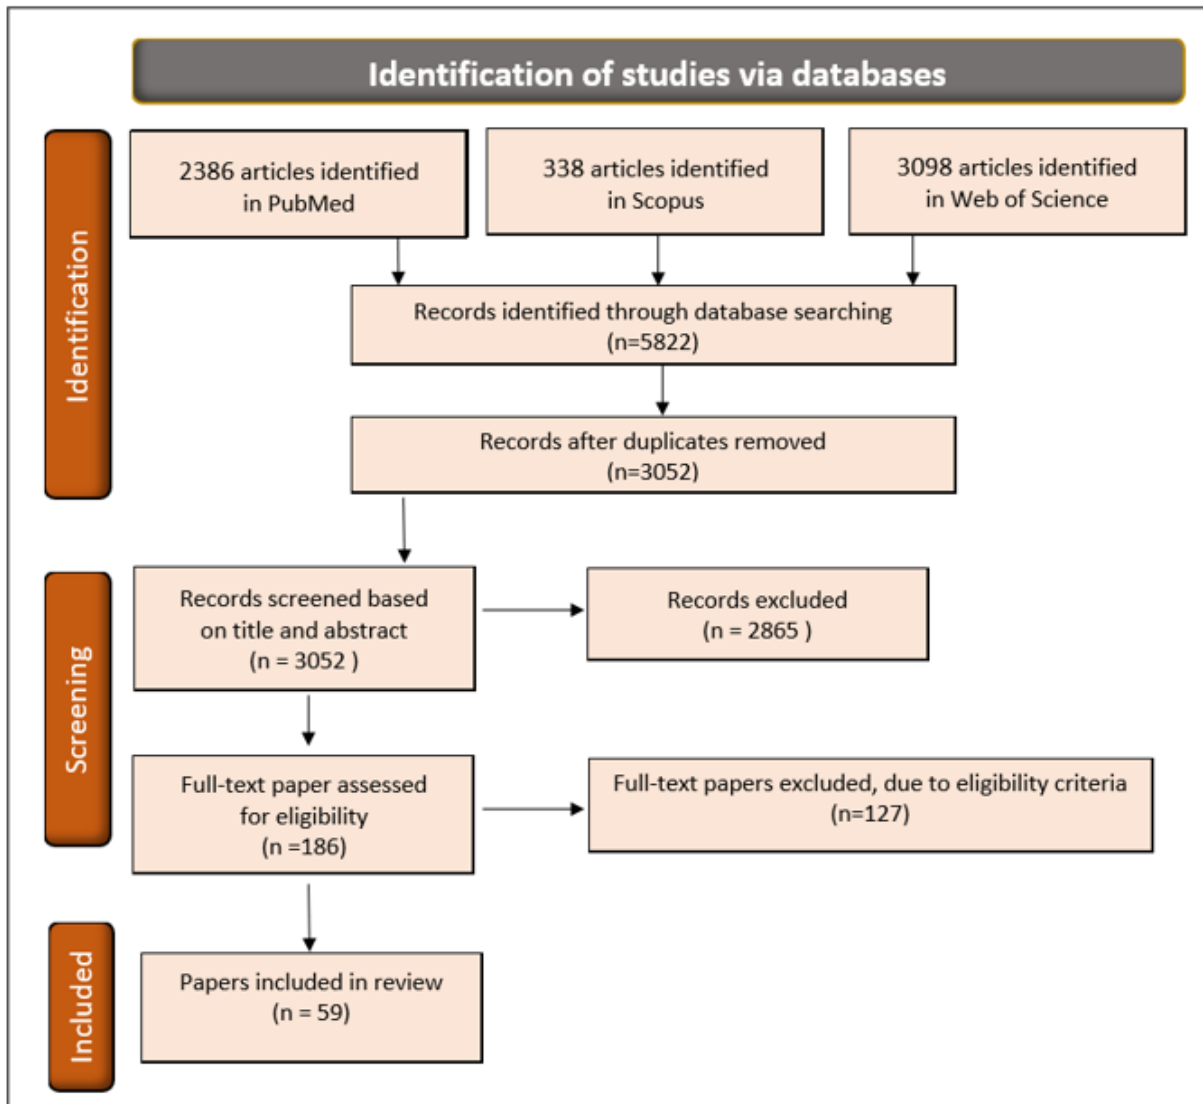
Identification of studies via databases

Identification

2386 articles identified in PubMed

338 articles identified in Scopus

3098 articles identified in Web of Science

Records identified through database searching (n=5822)

Records after duplicates removed (n=3052)

Screening

Records screened based on title and abstract (n = 3052 )

Records excluded (n = 2865 )

Full-text paper assessed for eligibility (n =186)

Full-text papers excluded, due to eligibility criteria (n=127)

Included

Papers included in review (n = 59)